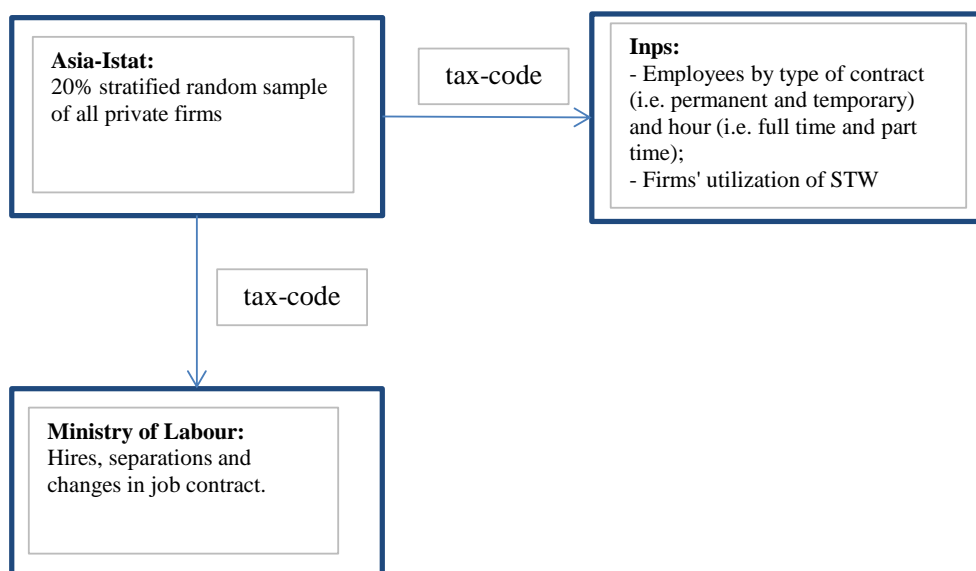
**Asia-Istat:**
20% stratified random sample of all private firms

tax-code

**Inps:**
- Employees by type of contract (i.e. permanent and temporary) and hour (i.e. full time and part time);
- Firms' utilization of STW

tax-code

**Ministry of Labour:**
Hires, separations and changes in job contract.